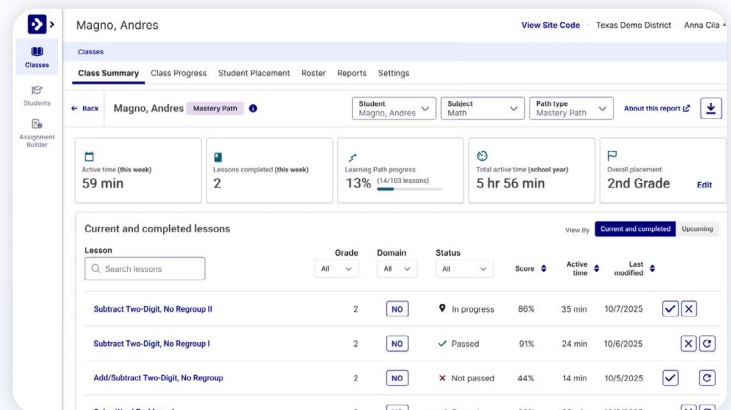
Magno, Andres

View Site Code · Texas Demo District · Anna Cila

Classes

Students

Assignment Builder

Classes

Class Summary Class Progress Student Placement Roster Reports Settings

← Back Magno, Andres Mastery Path

Student Magno, Andres

Subject Math

Path type Mastery Path

About this report

Active time (this week) 59 min

Lessons completed (this week) 2

Learning Path progress 13% (14/103 lessons)

Total active time (school year) 5 hr 56 min

Overall placement 2nd Grade Edit

Current and completed lessons

View By Current and completed Upcoming

| Lesson | Grade | Domain | Status | Score | Active time | Last modified |
|---|---|---|---|---|---|---|
| Search lessons | All | All | All | | | |
| Subtract Two-Digit, No Regroup II | 2 | NO | In progress | 86% | 35 min | 10/7/2025 |
| Subtract Two-Digit, No Regroup I | 2 | NO | Passed | 91% | 24 min | 10/6/2025 |
| Add/Subtract Two-Digit, No Regroup | 2 | NO | Not passed | 44% | 14 min | 10/5/2025 |
| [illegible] | | | | | | |